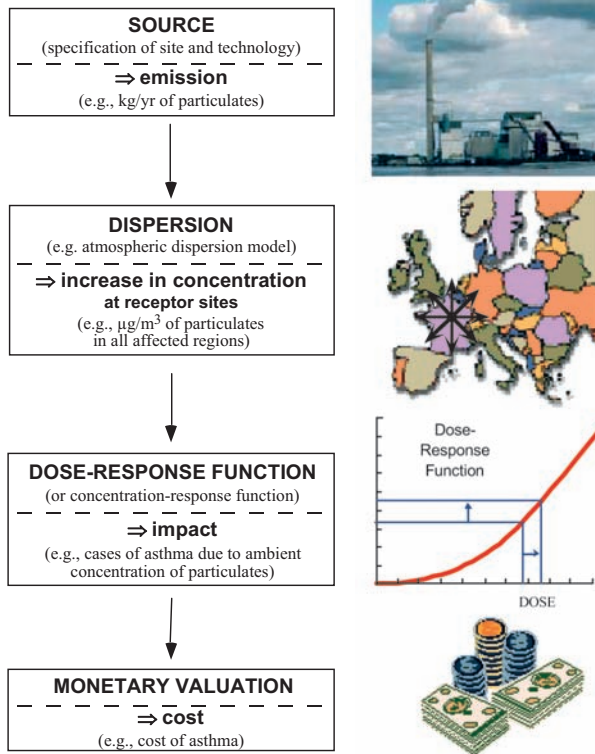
SOURCE
(specification of site and technology)
$\Rightarrow$ emission
(e.g., kg/yr of particulates)

DISPERSION
(e.g. atmospheric dispersion model)
$\Rightarrow$ increase in concentration at receptor sites
(e.g., $\mu g/m^3$ of particulates in all affected regions)

DOSE-RESPONSE FUNCTION
(or concentration-response function)
$\Rightarrow$ impact
(e.g., cases of asthma due to ambient concentration of particulates)

MONETARY VALUATION
$\Rightarrow$ cost
(e.g., cost of asthma)

Dose-Response Function

DOSE